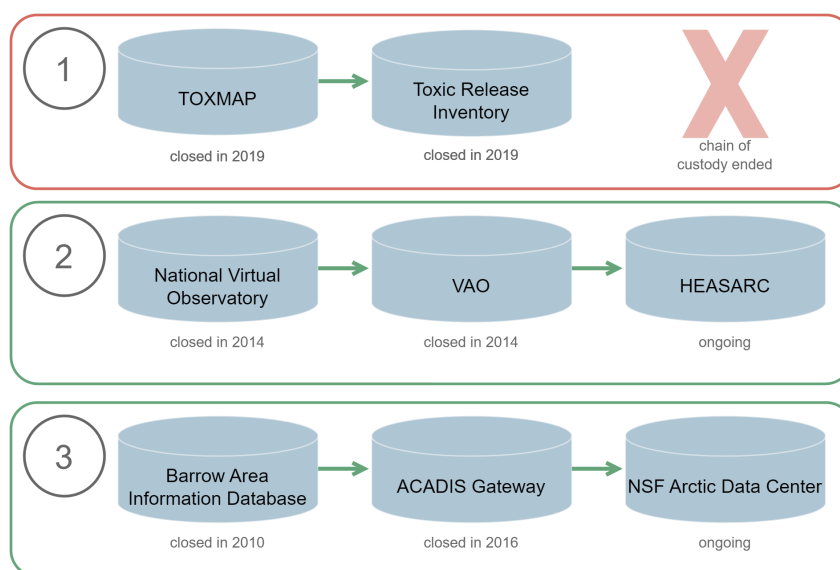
1

TOXMAP

closed in 2019

Toxic Release Inventory

closed in 2019

X

chain of custody ended

2

National Virtual Observatory

closed in 2014

VAO

closed in 2014

HEASARC

ongoing

3

Barrow Area Information Database

closed in 2010

ACADIS Gateway

closed in 2016

NSF Arctic Data Center

ongoing